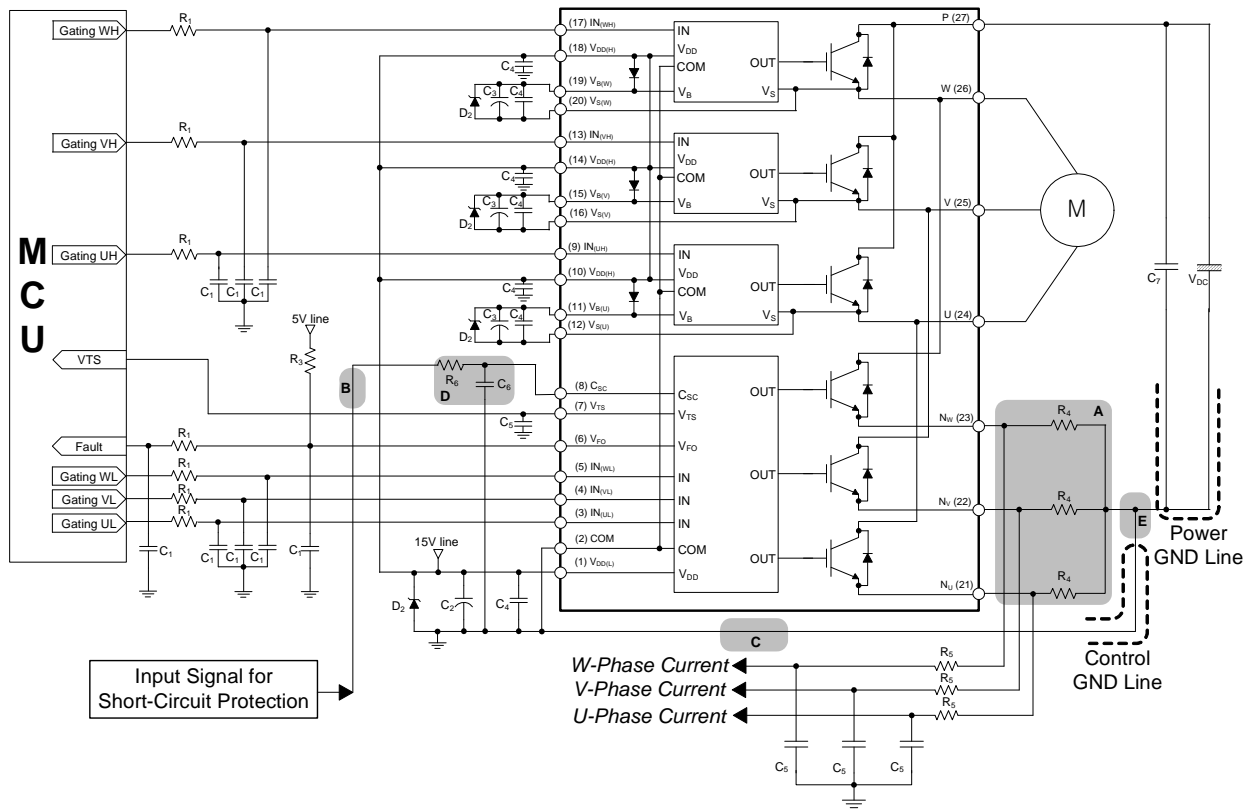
M
C
U

Gating WH
Gating VH
Gating UH
VTS
Fault
Gating WL
Gating VL
Gating UL

$R_1$
$R_1$
$R_1$
$R_1$
$R_1$
$R_1$
$R_1$
$C_1$ $C_1$ $C_1$
$C_1$ $C_1$ $C_1$
$C_1$
$C_1$
5V line
$R_3$
B
$R_6$
$C_6$
D
$C_5$
15V line
$D_2$
$C_2$
$C_4$
$C_4$
$C_3$ $C_4$
$D_2$
$C_4$
$C_3$ $C_4$
$D_2$
$C_4$
$C_3$ $C_4$
$D_2$

(17) $IN_{(WH)}$
(18) $V_{DD(H)}$
(19) $V_{B(W)}$
(20) $V_{S(W)}$
(13) $IN_{(VH)}$
(14) $V_{DD(H)}$
(15) $V_{B(V)}$
(16) $V_{S(V)}$
(9) $IN_{(UH)}$
(10) $V_{DD(H)}$
(11) $V_{B(U)}$
(12) $V_{S(U)}$
(8) $C_{SC}$
(7) $V_{TS}$
(6) $V_{FO}$
(5) $IN_{(WL)}$
(4) $IN_{(VL)}$
(3) $IN_{(UL)}$
(2) COM
(1) $V_{DD(L)}$

IN
$V_{DD}$
COM
$V_B$
OUT
$V_S$
IN
$V_{DD}$
COM
$V_B$
OUT
$V_S$
IN
$V_{DD}$
COM
$V_B$
OUT
$V_S$
$C_{SC}$
$V_{TS}$
$V_{FO}$
IN
IN
IN
COM
$V_{DD}$
OUT
OUT
OUT

P (27)
W (26)
V (25)
U (24)
$N_W$ (23)
$N_V$ (22)
$N_U$ (21)
M
$C_7$
$V_{DC}$
A
$R_4$
$R_4$
$R_4$
E
Power GND Line
Control GND Line
C
$R_5$
$R_5$
$R_5$
W-Phase Current
V-Phase Current
U-Phase Current
$C_5$ $C_5$ $C_5$

Input Signal for Short-Circuit Protection